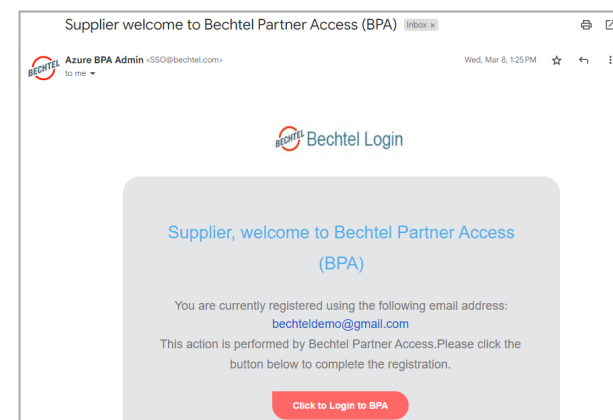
Supplier welcome to Bechtel Partner Access (BPA) Inbox ×

BECHTEL Azure BPA Admin <SSO@bechtel.com>
to me ▾

Wed, Mar 8, 1:25 PM

BECHTEL Bechtel Login

Supplier, welcome to Bechtel Partner Access (BPA)

You are currently registered using the following email address:
bechteldemo@gmail.com
This action is performed by Bechtel Partner Access.Please click the button below to complete the registration.

Click to Login to BPA